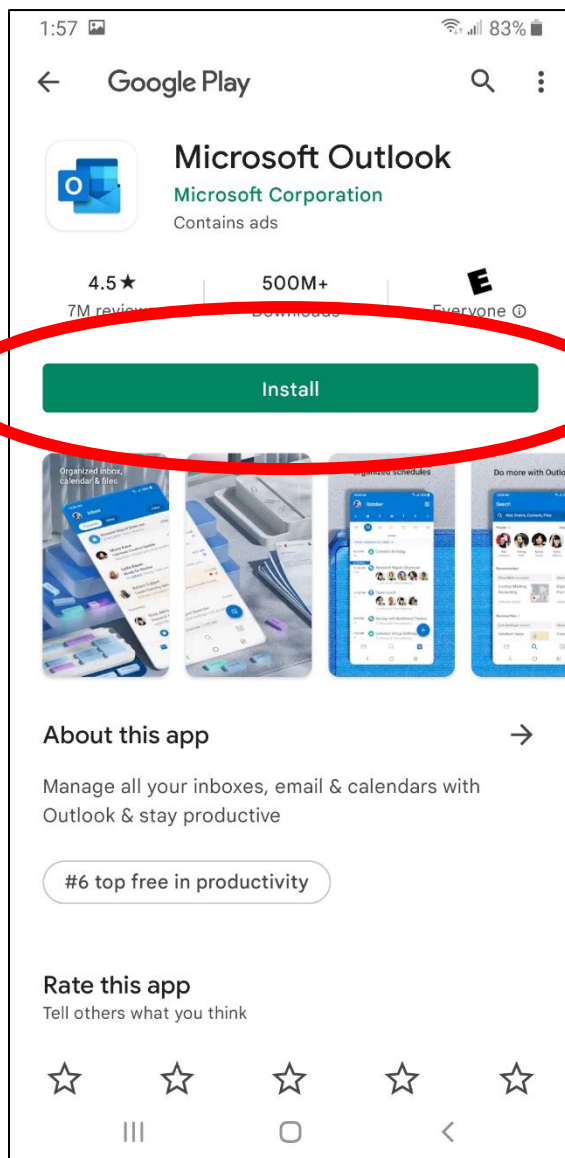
1:57 83%

Google Play

Microsoft Outlook
Microsoft Corporation
Contains ads

4.5★
7M reviews

500M+
Downloads

E
Everyone ⓘ

Install

Organized inbox, calendar & files.

Organized schedules

Do more with Outlo

About this app

Manage all your inboxes, email & calendars with Outlook & stay productive

#6 top free in productivity

Rate this app
Tell others what you think